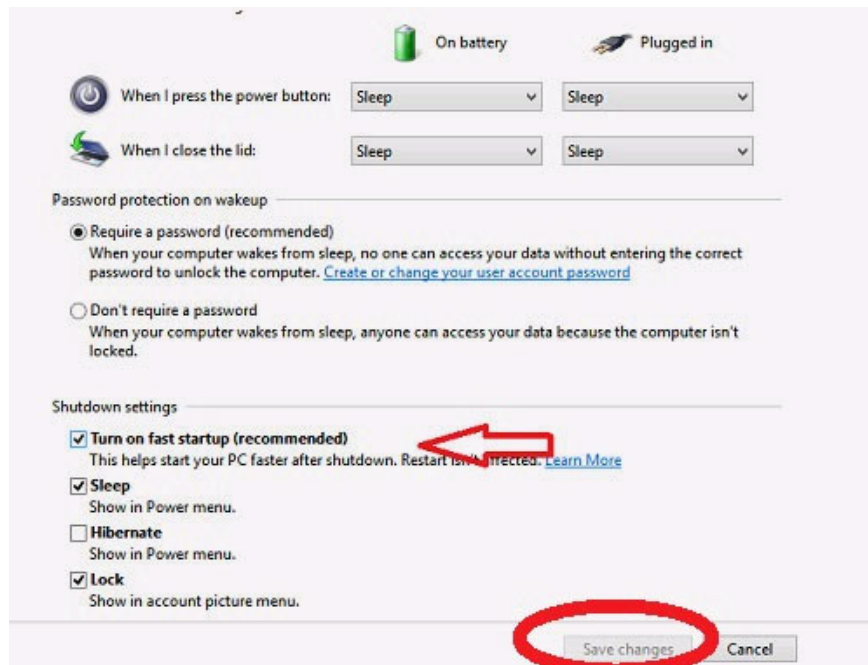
On battery

Plugged in

When I press the power button: Sleep Sleep

When I close the lid: Sleep Sleep

Password protection on wakeup

Require a password (recommended)
When your computer wakes from sleep, no one can access your data without entering the correct password to unlock the computer. Create or change your user account password

Don't require a password
When your computer wakes from sleep, anyone can access your data because the computer isn't locked.

Shutdown settings

Turn on fast startup (recommended)
This helps start your PC faster after shutdown. Restart isn't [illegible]ffected. Learn More

Sleep
Show in Power menu.

Hibernate
Show in Power menu.

Lock
Show in account picture menu.

Save changes Cancel